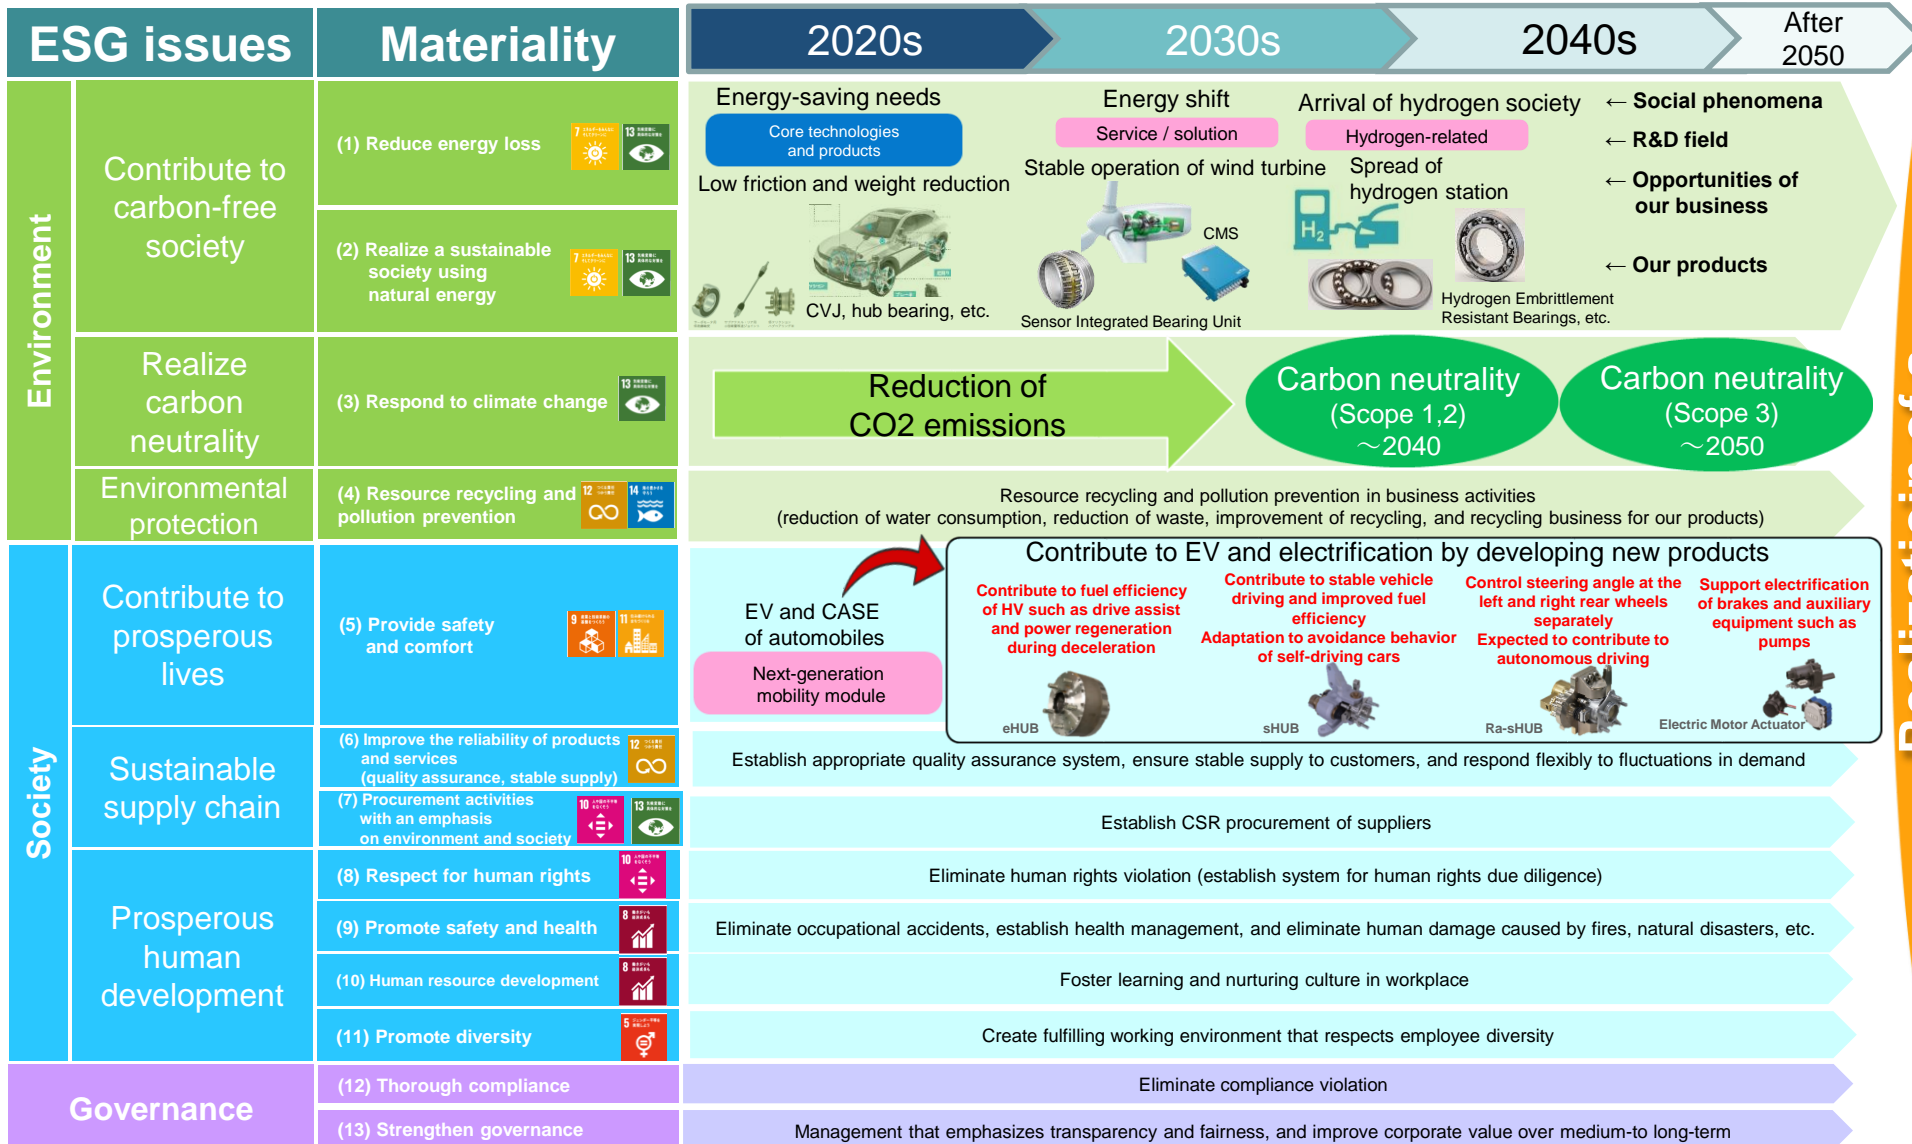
| ESG issues | Materiality | 2020s | 2030s | 2040s | After 2050 |
|---|---|---|---|---|---|

Environment

Contribute to carbon-free society

(1) Reduce energy loss

(2) Realize a sustainable society using natural energy

Realize carbon neutrality

(3) Respond to climate change

Environmental protection

(4) Resource recycling and pollution prevention

Energy-saving needs

Core technologies and products

Low friction and weight reduction

CVJ, hub bearing, etc.

Energy shift

Service / solution

Stable operation of wind turbine

CMS

Sensor Integrated Bearing Unit

Arrival of hydrogen society

Hydrogen-related

Spread of hydrogen station

Hydrogen Embrittlement Resistant Bearings, etc.

← Social phenomena

← R&D field

← Opportunities of our business

← Our products

Reduction of CO2 emissions

Carbon neutrality (Scope 1,2) ～2040

Carbon neutrality (Scope 3) ～2050

Resource recycling and pollution prevention in business activities (reduction of water consumption, reduction of waste, improvement of recycling, and recycling business for our products)

Society

Contribute to prosperous lives

(5) Provide safety and comfort

EV and CASE of automobiles

Next-generation mobility module

Contribute to EV and electrification by developing new products

Contribute to fuel efficiency of HV such as drive assist and power regeneration during deceleration

Contribute to stable vehicle driving and improved fuel efficiency
Adaptation to avoidance behavior of self-driving cars

Control steering angle at the left and right rear wheels separately
Expected to contribute to autonomous driving

Support electrification of brakes and auxiliary equipment such as pumps

eHUB

sHUB

Ra-sHUB

Electric Motor Actuator

Sustainable supply chain

(6) Improve the reliability of products and services (quality assurance, stable supply)

Establish appropriate quality assurance system, ensure stable supply to customers, and respond flexibly to fluctuations in demand

(7) Procurement activities with an emphasis on environment and society

Establish CSR procurement of suppliers

Prosperous human development

(8) Respect for human rights

Eliminate human rights violation (establish system for human rights due diligence)

(9) Promote safety and health

Eliminate occupational accidents, establish health management, and eliminate human damage caused by fires, natural disasters, etc.

(10) Human resource development

Foster learning and nurturing culture in workplace

(11) Promote diversity

Create fulfilling working environment that respects employee diversity

Governance

(12) Thorough compliance

Eliminate compliance violation

(13) Strengthen governance

Management that emphasizes transparency and fairness, and improve corporate value over medium-to long-term